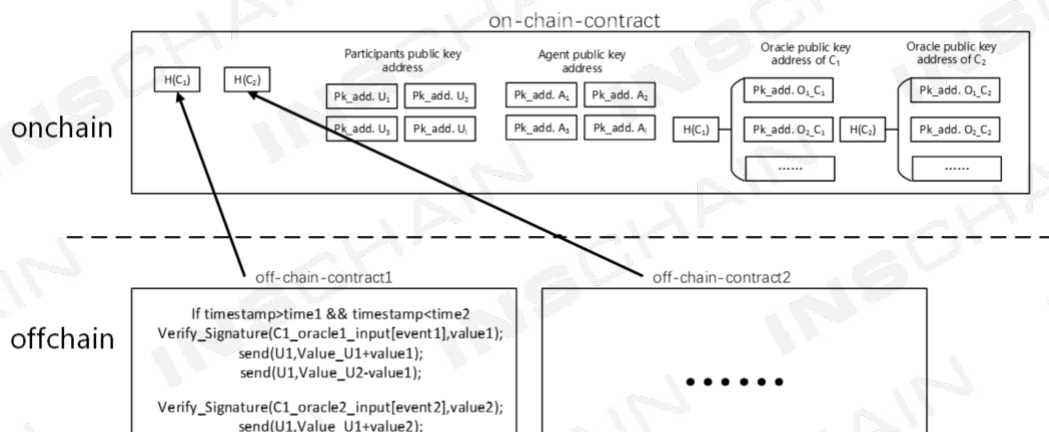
on-chain-contract

onchain

$H(C_1)$ $H(C_2)$

Participants public key address

Pk_add. $U_1$ Pk_add. $U_2$

Pk_add. $U_3$ Pk_add. $U_i$

Agent public key address

Pk_add. $A_1$ Pk_add. $A_2$

Pk_add. $A_3$ Pk_add. $A_i$

Oracle public key address of $C_1$

$H(C_1)$

Pk_add. $O_1\_C_1$

Pk_add. $O_2\_C_1$

......

Oracle public key address of $C_2$

$H(C_2)$

Pk_add. $O_1\_C_2$

Pk_add. $O_2\_C_2$

......

off-chain-contract1

off-chain-contract2

offchain

If timestamp>time1 && timestamp<time2
Verify_Signature(C1_oracle1_input[event1],value1);
send(U1,Value_U1+value1);
send(U1,Value_U2-value1);

Verify_Signature(C1_oracle2_input[event2],value2);
send(U1,Value_U1+value2);

......

INSCHAIN